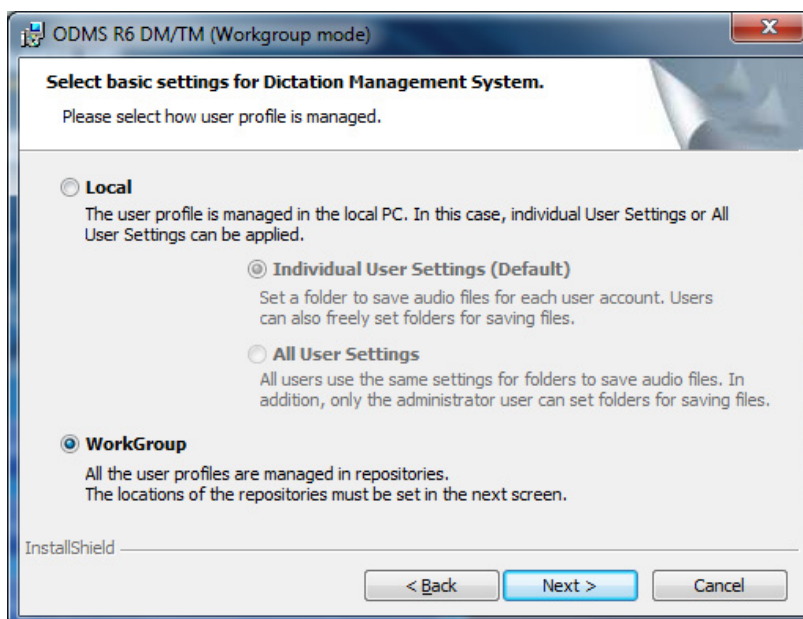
ODMS R6 DM/TM (Workgroup mode)

Select basic settings for Dictation Management System.

Please select how user profile is managed.

Local

The user profile is managed in the local PC. In this case, individual User Settings or All User Settings can be applied.

Individual User Settings (Default)

Set a folder to save audio files for each user account. Users can also freely set folders for saving files.

All User Settings

All users use the same settings for folders to save audio files. In addition, only the administrator user can set folders for saving files.

WorkGroup

All the user profiles are managed in repositories.
The locations of the repositories must be set in the next screen.

InstallShield

< Back

Next >

Cancel